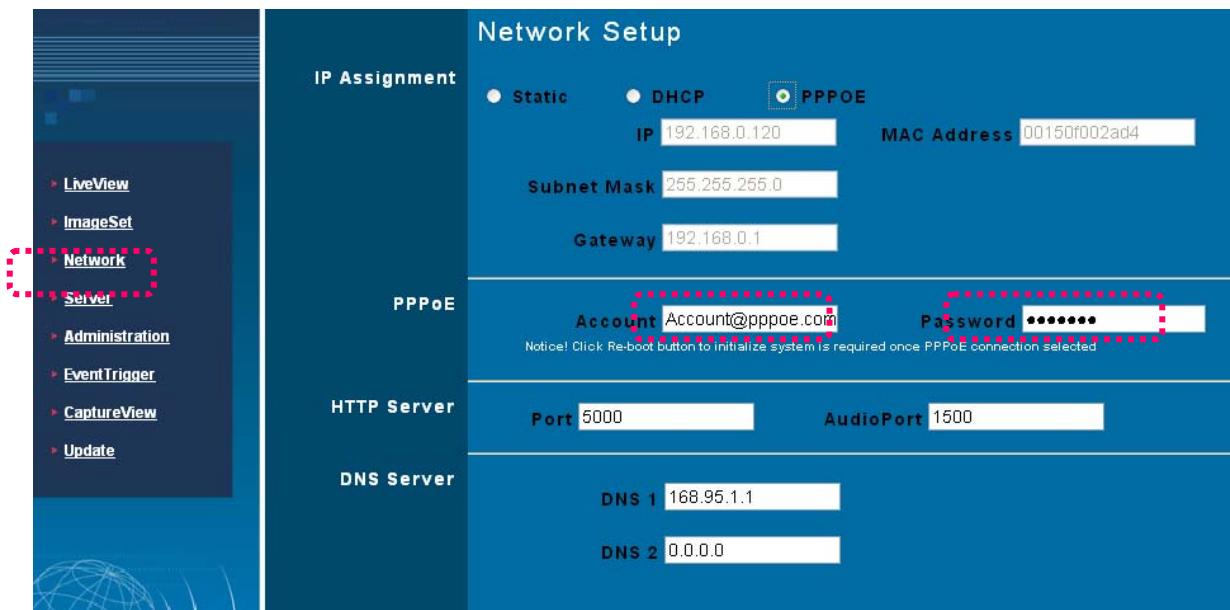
LiveView
ImageSet
Network
Server
Administration
EventTrigger
CaptureView
Update

Network Setup

IP Assignment

Static DHCP PPPOE

IP 192.168.0.120 MAC Address 00150f002ad4

Subnet Mask 255.255.255.0

Gateway 192.168.0.1

PPPoE

Account Account@pppoe.com Password •••••••

Notice! Click Re-boot button to initialize system is required once PPPoE connection selected

HTTP Server

Port 5000 AudioPort 1500

DNS Server

DNS 1 168.95.1.1

DNS 2 0.0.0.0